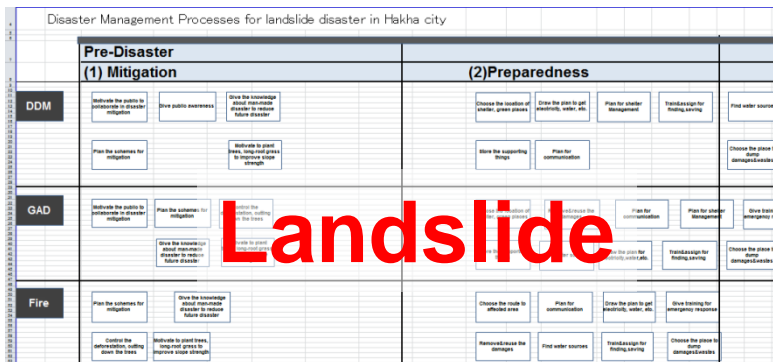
Disaster Management Processes for landslide disaster in Hakha city

Pre-Disaster

(1) Mitigation

(2)Preparedness

DDM

Motivate the public to collaborate in disaster mitigation

Give public awareness

Give the knowledge about man-made disaster to reduce future disaster

Plan the schemes for mitigation

Motivate to plant trees, long-root grass to improve slope strength

Choose the location of shelter, green places

Draw the plan to get electricity, water, etc.

Plan for shelter Management

Train&assign for finding,saving

Find water sources

Store the supporting things

Plan for communication

Choose the place to dump damages&wastes

GAD

Motivate the public to collaborate in disaster mitigation

Plan the schemes for mitigation

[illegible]ontrol the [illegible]station, cutting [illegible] the trees

Give the knowledge about man-made disaster to reduce future disaster

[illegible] to plant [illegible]

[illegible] places

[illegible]e&reuse the damages

Plan for communication

Plan for shelter Management

Give trai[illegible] emergency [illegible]

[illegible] plan for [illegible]ctricity, water, etc.

Train&assign for finding,saving

Choose the place to dump damages&wastes

Landslide

Fire

Plan the schemes for mitigation

Give the knowledge about man-made disaster to reduce future disaster

Choose the route to affected area

Plan for communication

Draw the plan to get electricity, water, etc.

Give training for emergency response

Control the deforestation, cutting down the trees

Motivate to plant trees, long-root grass to improve slope strength

Remove&reuse the damages

Find water sources

Train&assign for finding,saving

Choose the place to dump damages&wastes